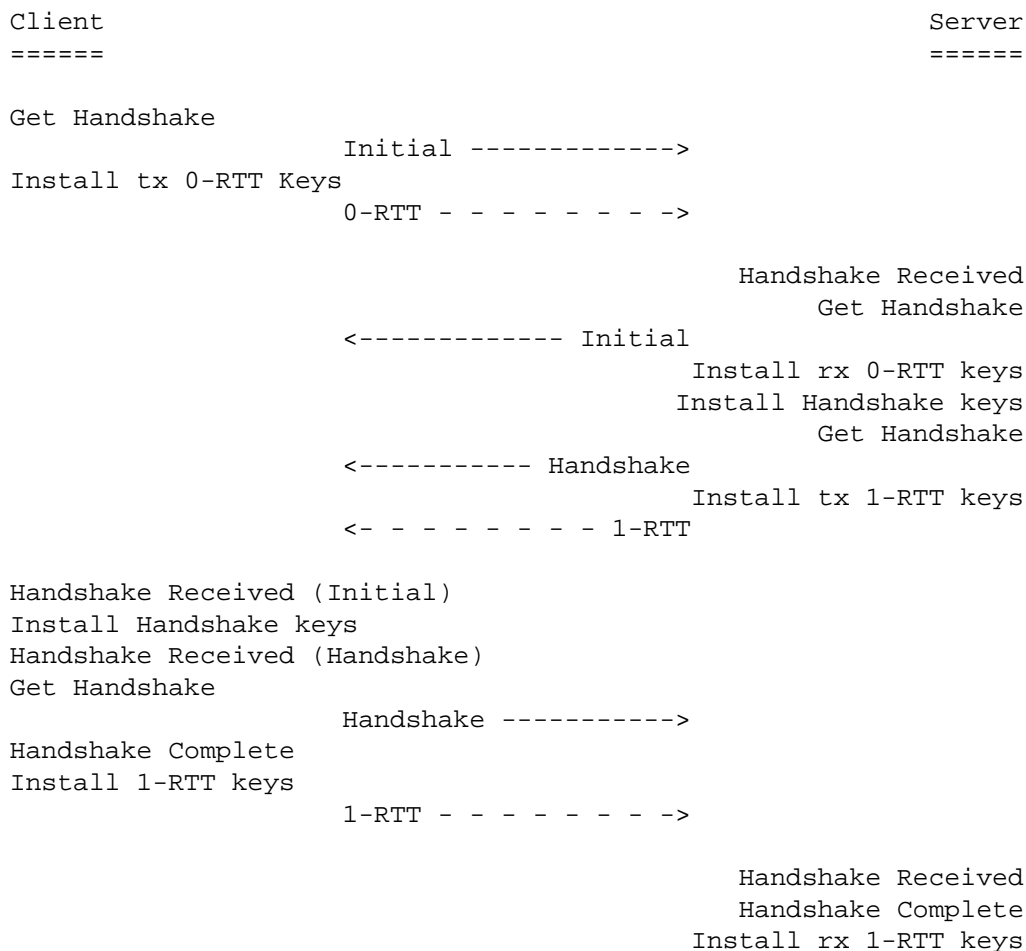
Client Server
====== ======

Get Handshake
Initial ------------->
Install tx 0-RTT Keys
0-RTT - - - - - - - - ->

Handshake Received
Get Handshake
<------------- Initial
Install rx 0-RTT keys
Install Handshake keys
Get Handshake
<----------- Handshake
Install tx 1-RTT keys
<- - - - - - - - - 1-RTT

Handshake Received (Initial)
Install Handshake keys
Handshake Received (Handshake)
Get Handshake
Handshake ----------->
Handshake Complete
Install 1-RTT keys
1-RTT - - - - - - - - ->

Handshake Received
Handshake Complete
Install rx 1-RTT keys